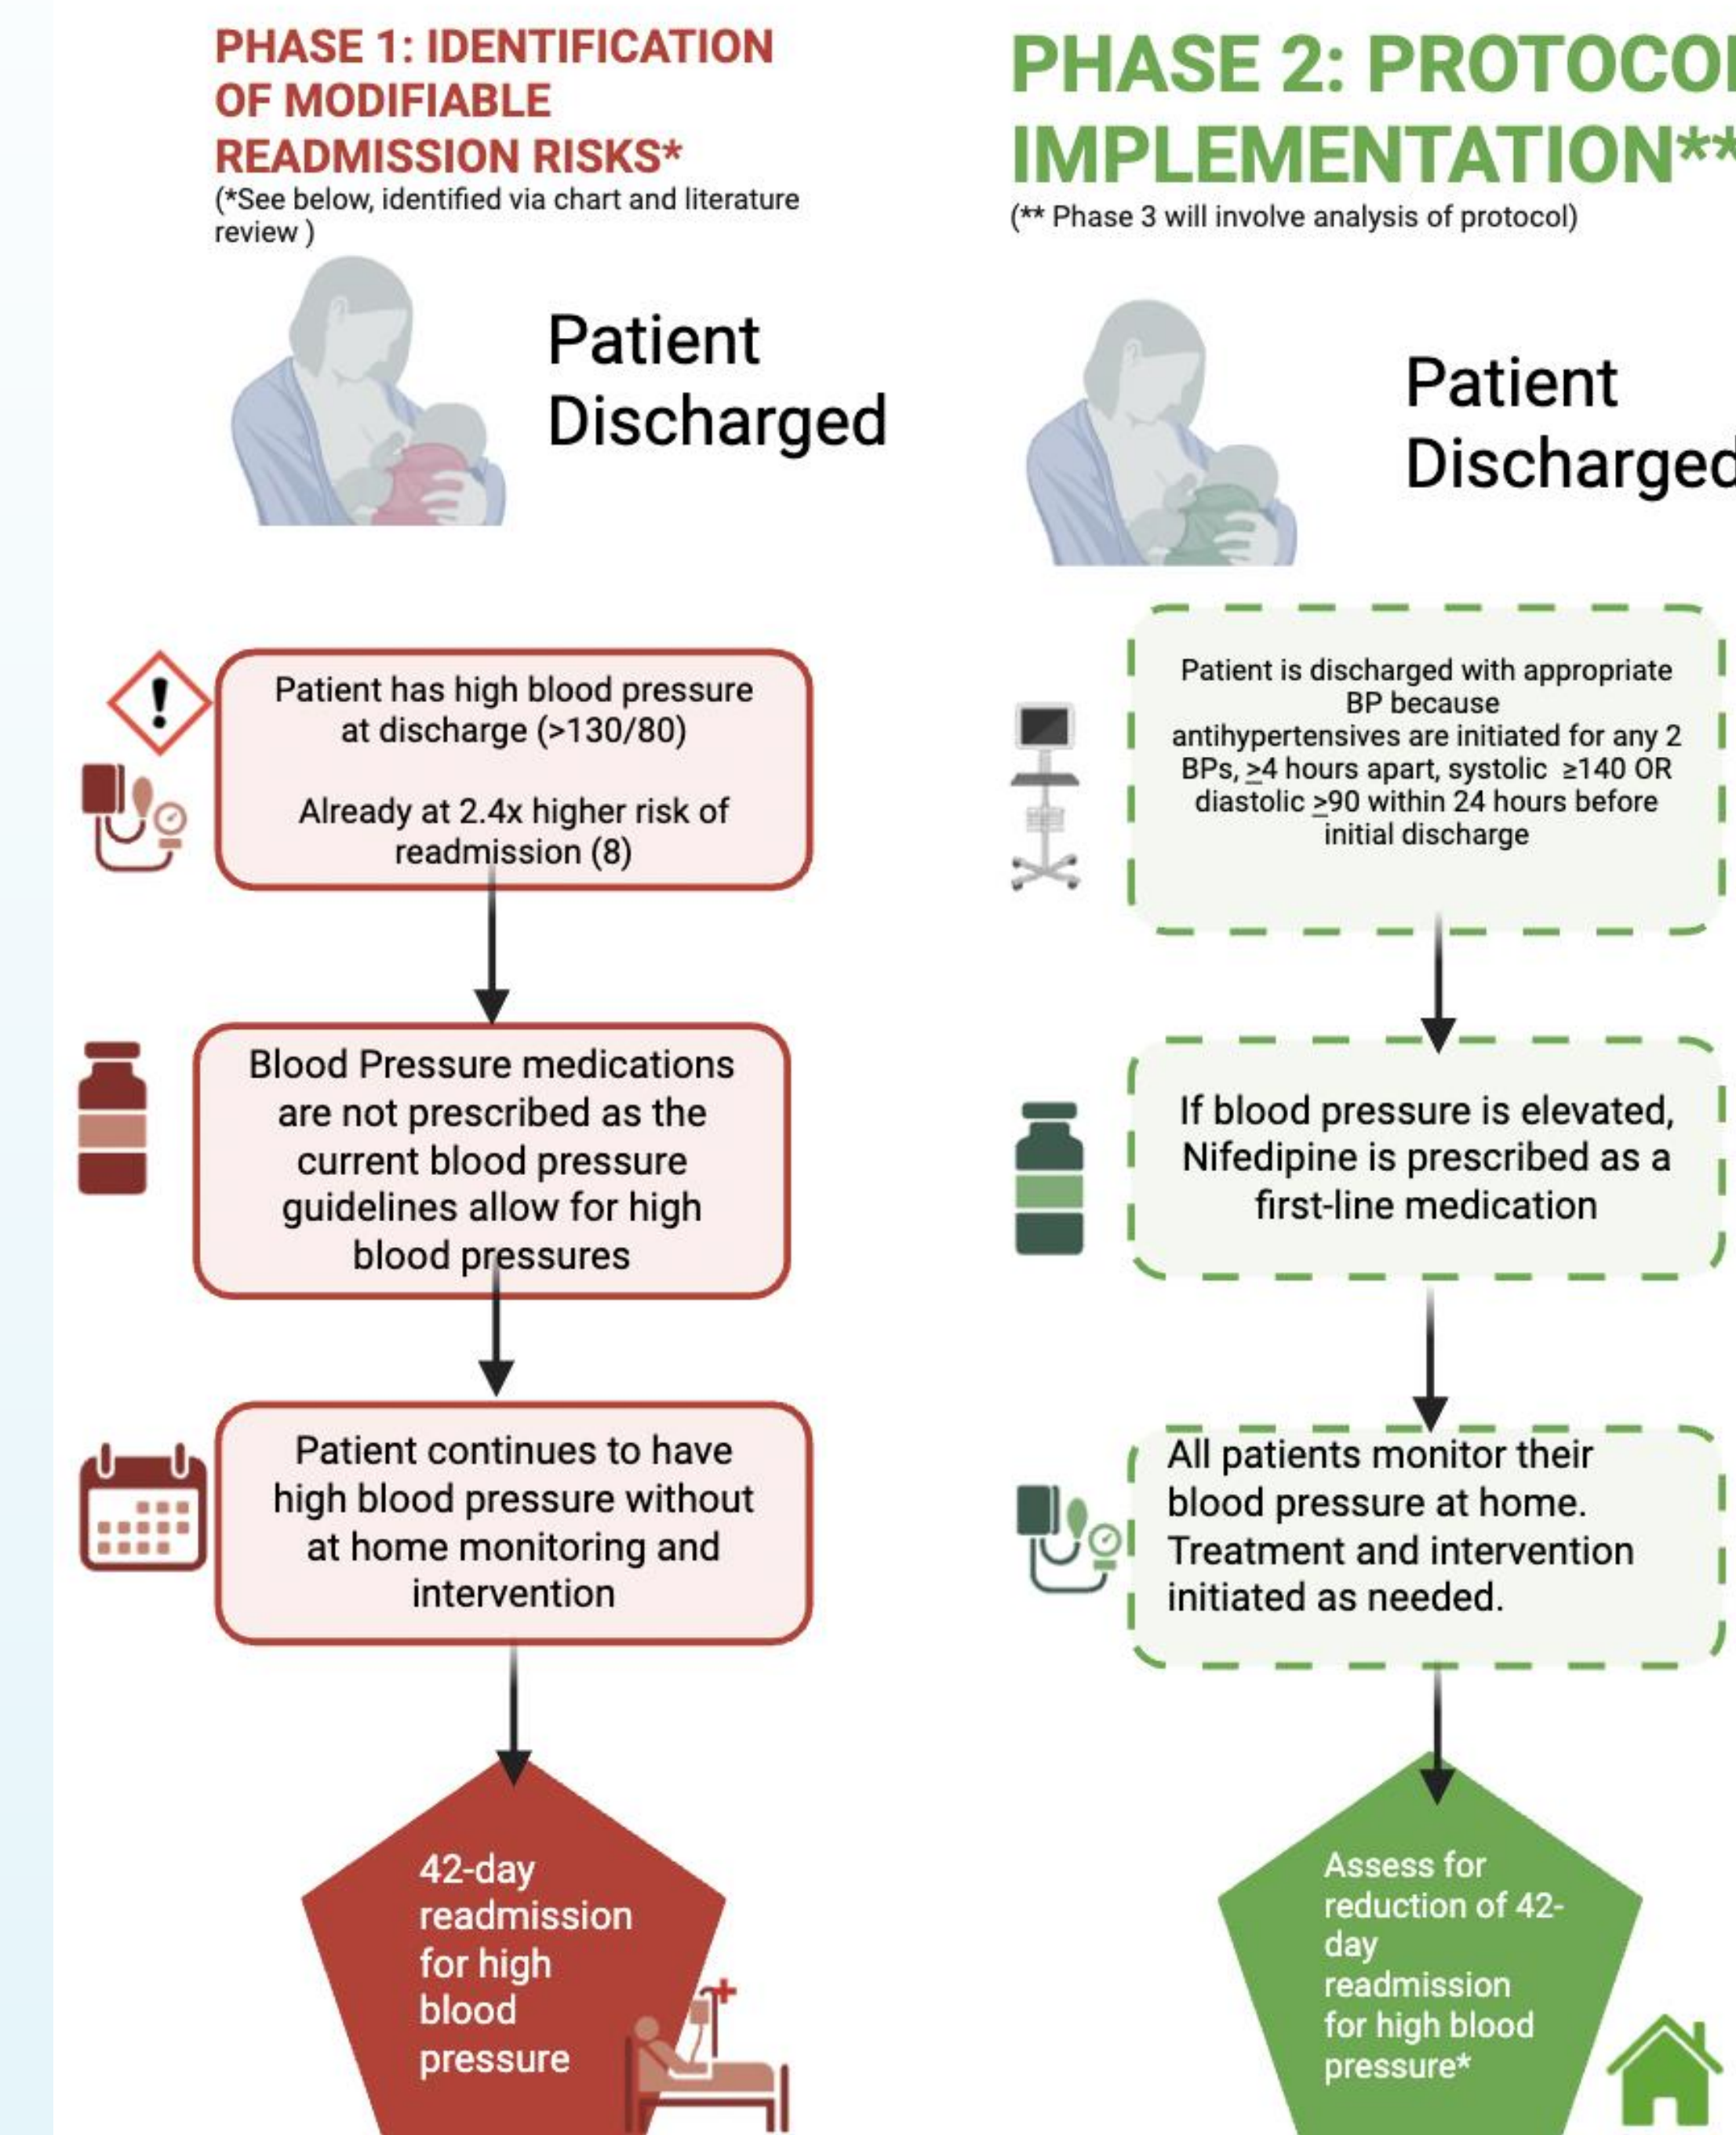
PHASE 1: IDENTIFICATION OF MODIFIABLE READMISSION RISKS*
(*See below, identified via chart and literature review )

Patient Discharged

Patient has high blood pressure at discharge (>130/80)

Already at 2.4x higher risk of readmission (8)

Blood Pressure medications are not prescribed as the current blood pressure guidelines allow for high blood pressures

Patient continues to have high blood pressure without at home monitoring and intervention

42-day readmission for high blood pressure

PHASE 2: PROTOCO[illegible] IMPLEMENTATION**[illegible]
(** Phase 3 will involve analysis of protocol)

Patient Discharge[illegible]

Patient is discharged with appropriate BP because antihypertensives are initiated for any 2 BPs, $\geq$4 hours apart, systolic $\geq$140 OR diastolic $\geq$90 within 24 hours before initial discharge

If blood pressure is elevated, Nifedipine is prescribed as a first-line medication

All patients monitor their blood pressure at home. Treatment and intervention initiated as needed.

Assess for reduction of 42-day readmission for high blood pressure*